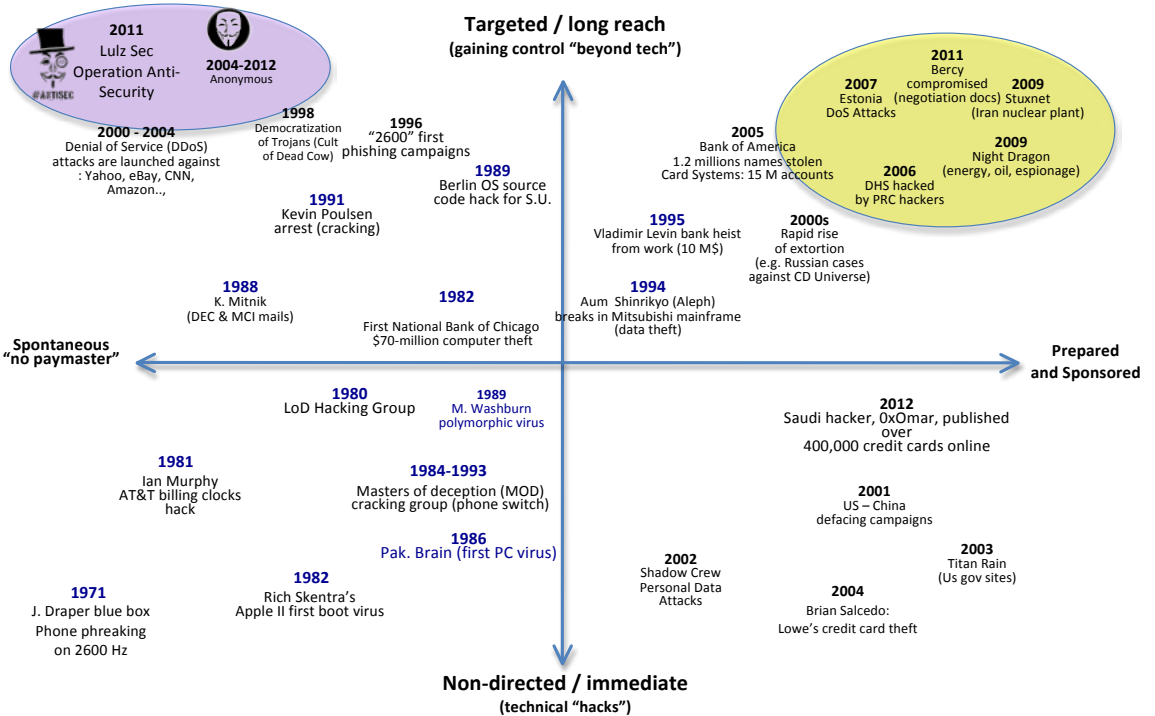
Targeted / long reach
(gaining control "beyond tech")

2011
Lulz Sec
Operation Anti-Security

#ANTISEC

2004-2012
Anonymous

2011
Bercy compromised (negotiation docs)

2007
Estonia
DoS Attacks

2009
Stuxnet
(Iran nuclear plant)

2009
Night Dragon
(energy, oil, espionage)

2006
DHS hacked
by PRC hackers

1998
Democratization of Trojans (Cult of Dead Cow)

1996
"2600" first phishing campaigns

2000 - 2004
Denial of Service (DDoS) attacks are launched against : Yahoo, eBay, CNN, Amazon..,

1989
Berlin OS source code hack for S.U.

2005
Bank of America
1.2 millions names stolen
Card Systems: 15 M accounts

1991
Kevin Poulsen
arrest (cracking)

1995
Vladimir Levin bank heist from work (10 M$)

2000s
Rapid rise of extortion
(e.g. Russian cases against CD Universe)

1988
K. Mitnik
(DEC & MCI mails)

1982
First National Bank of Chicago
$70-million computer theft

1994
Aum Shinrikyo (Aleph)
breaks in Mitsubishi mainframe
(data theft)

Spontaneous
"no paymaster"

Prepared
and Sponsored

1980
LoD Hacking Group

1989
M. Washburn
polymorphic virus

2012
Saudi hacker, 0xOmar, published over 400,000 credit cards online

1981
Ian Murphy
AT&T billing clocks hack

1984-1993
Masters of deception (MOD)
cracking group (phone switch)

2001
US – China
defacing campaigns

1986
Pak. Brain (first PC virus)

2002
Shadow Crew
Personal Data Attacks

2003
Titan Rain
(Us gov sites)

1971
J. Draper blue box
Phone phreaking
on 2600 Hz

1982
Rich Skentra's
Apple II first boot virus

2004
Brian Salcedo:
Lowe's credit card theft

Non-directed / immediate
(technical "hacks")